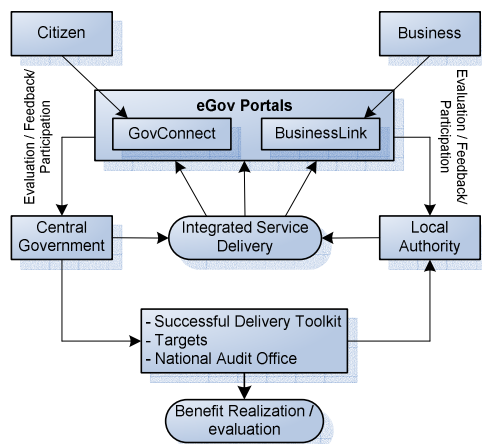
Citizen

Business

Evaluation / Feedback/ Participation

eGov Portals

GovConnect

BusinessLink

Evaluation / Feedback/ Participation

Central Government

Integrated Service Delivery

Local Authority

- Successful Delivery Toolkit
- Targets
- National Audit Office

Benefit Realization / evaluation